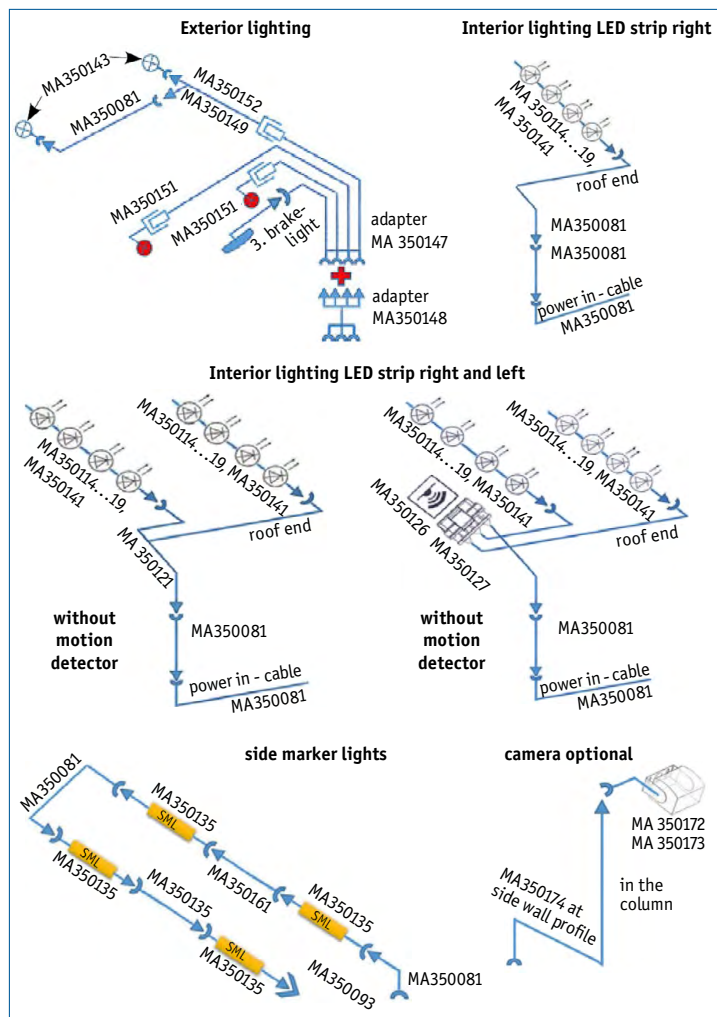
Exterior lighting

MA350143
MA350152
MA350081
MA350149
MA350151
MA350151
3. brakelight
adapter
MA 350147
adapter
MA350148

Interior lighting LED strip right

MA 350114...19,
MA 350141
roof end
MA350081
MA350081
power in - cable
MA350081

Interior lighting LED strip right and left

MA350114...19,
MA350141
MA350114...19, MA350141
roof end
MA 350121
without motion detector
MA350081
power in - cable
MA350081

MA350114...19, MA350141
MA350114...19, MA350141
MA350126
MA350127
roof end
without motion detector
MA350081
power in - cable
MA350081

side marker lights

MA350081
MA350135
SML
SML
MA350135
MA350135
MA350161
MA350135
SML
SML
MA350135
MA350093
MA350081

camera optional

MA 350172
MA 350173
in the column
MA350174 at side wall profile